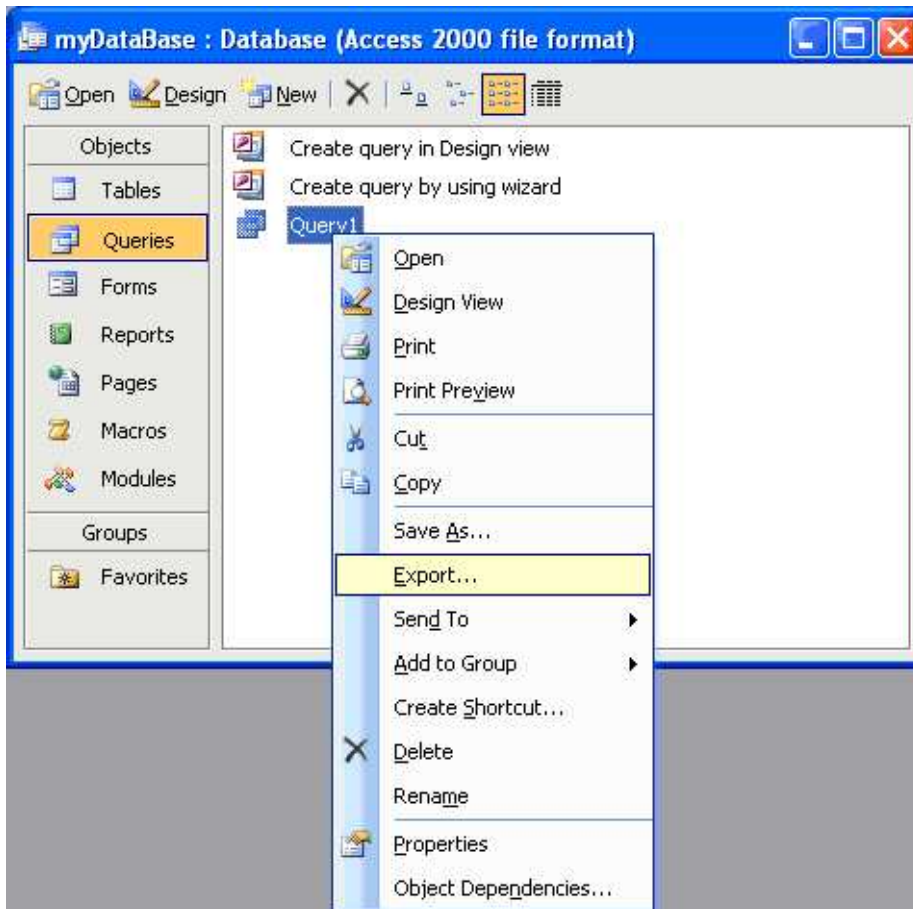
myDataBase : Database (Access 2000 file format)

Open Design New

Objects
Tables
Queries
Forms
Reports
Pages
Macros
Modules
Groups
Favorites

Create query in Design view
Create query by using wizard
Query1

Open
Design View
Print
Print Preview
Cut
Copy
Save As...
Export...
Send To
Add to Group
Create Shortcut...
Delete
Rename
Properties
Object Dependencies...